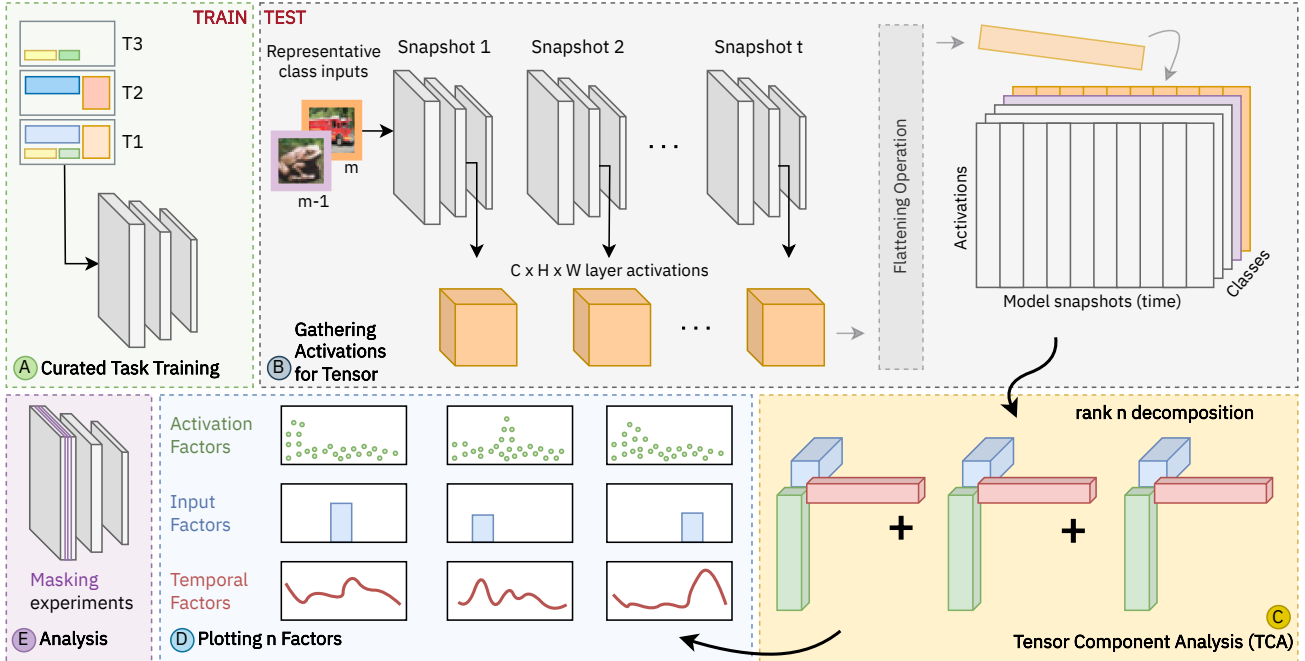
TRAIN

T3

T2

T1

A Curated Task Training

TEST

Representative class inputs

m

m-1

Snapshot 1

Snapshot 2

Snapshot t

. . .

C x H x W layer activations

. . .

Gathering Activations for Tensor

B

Flattening Operation

Activations

Model snapshots (time)

Classes

Masking experiments

E Analysis

Activation Factors

Input Factors

Temporal Factors

D Plotting n Factors

rank n decomposition

+

+

C

Tensor Component Analysis (TCA)